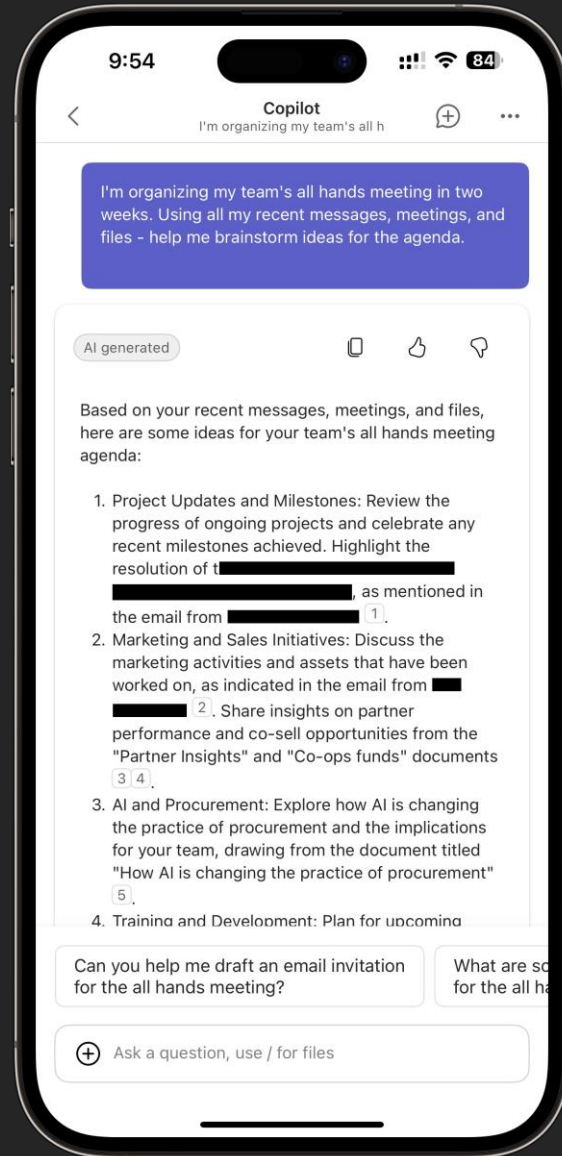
9:54

84

Copilot
I'm organizing my team's all h

I'm organizing my team's all hands meeting in two weeks. Using all my recent messages, meetings, and files - help me brainstorm ideas for the agenda.

AI generated

Based on your recent messages, meetings, and files, here are some ideas for your team's all hands meeting agenda:

1. Project Updates and Milestones: Review the progress of ongoing projects and celebrate any recent milestones achieved. Highlight the resolution of t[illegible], as mentioned in the email from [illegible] 1.
2. Marketing and Sales Initiatives: Discuss the marketing activities and assets that have been worked on, as indicated in the email from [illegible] 2. Share insights on partner performance and co-sell opportunities from the "Partner Insights" and "Co-ops funds" documents 3 4.
3. AI and Procurement: Explore how AI is changing the practice of procurement and the implications for your team, drawing from the document titled "How AI is changing the practice of procurement" 5.
4. Training and Development: Plan for upcoming

Can you help me draft an email invitation for the all hands meeting?

What are so for the all ha

Ask a question, use / for files